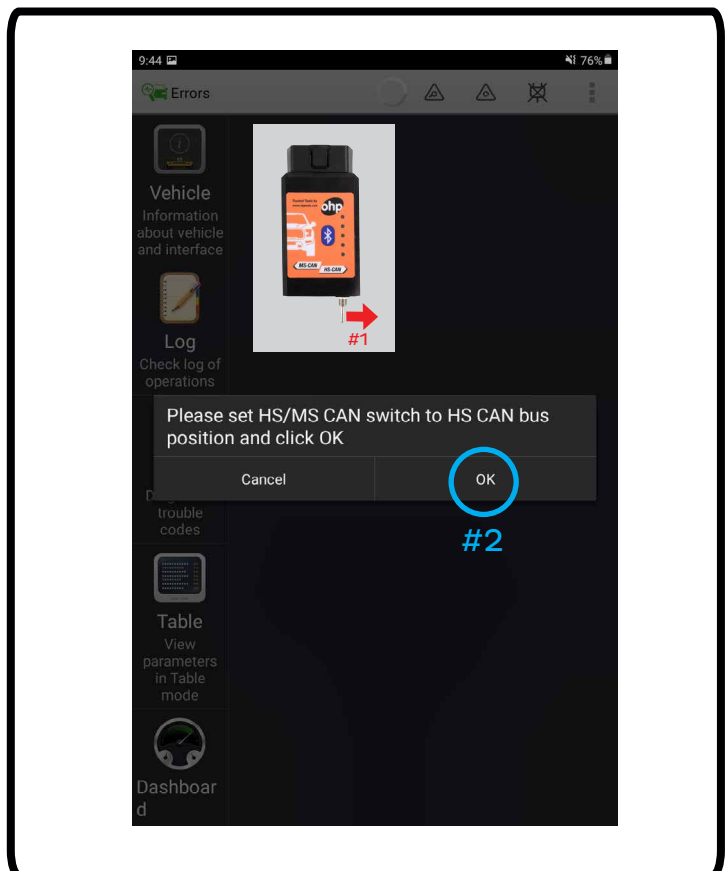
9:44

76%

Errors

Vehicle
Information about vehicle and interface

Log
Check log of operations

ohp

MS-CAN HS-CAN

#1

Please set HS/MS CAN switch to HS CAN bus position and click OK

Cancel

OK

#2

D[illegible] trouble codes

Table
View parameters in Table mode

Dashboar d